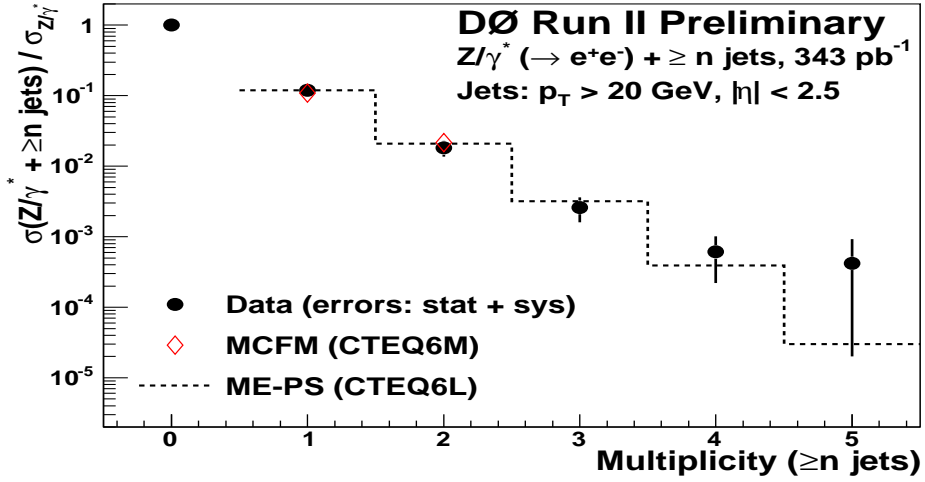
DØ Run II Preliminary

$Z/\gamma^{*}$ ($\rightarrow e^{+}e^{-}$) + $\geq$ n jets, 343 pb$^{-1}$

Jets: $p_T$ > 20 GeV, $|\eta|$ < 2.5

$\sigma(Z/\gamma^{*} + \geq n \text{ jets}) / \sigma_{Z/\gamma^{*}}$

1

$10^{-1}$

$10^{-2}$

$10^{-3}$

$10^{-4}$

$10^{-5}$

Data (errors: stat + sys)

MCFM (CTEQ6M)

ME-PS (CTEQ6L)

0 1 2 3 4 5

Multiplicity ($\geq$n jets)